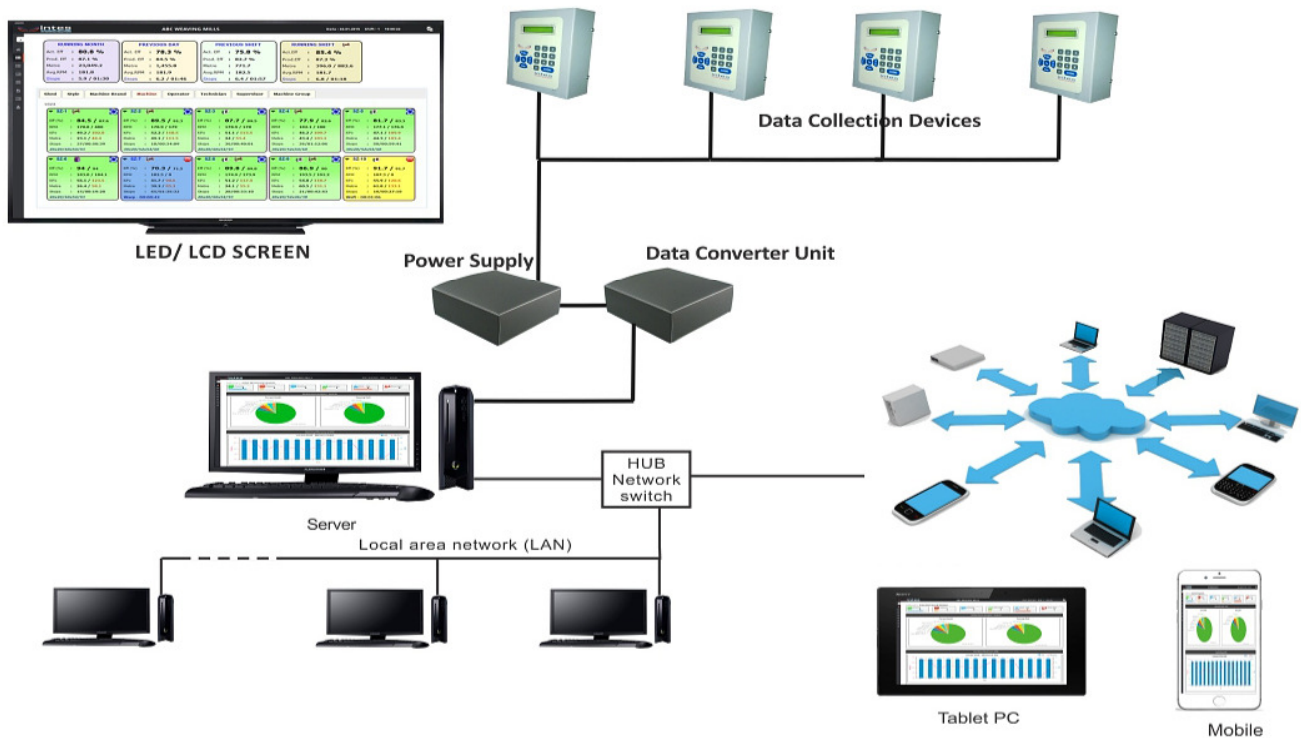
ABC WEAVING MILLS

RUNNING MONTH
PREVIOUS DAY
PREVIOUS SHIFT
RUNNING SHIFT

Data Collection Devices

LED/ LCD SCREEN

Power Supply

Data Converter Unit

HUB
Network
switch

Server

Local area network (LAN)

Tablet PC

Mobile